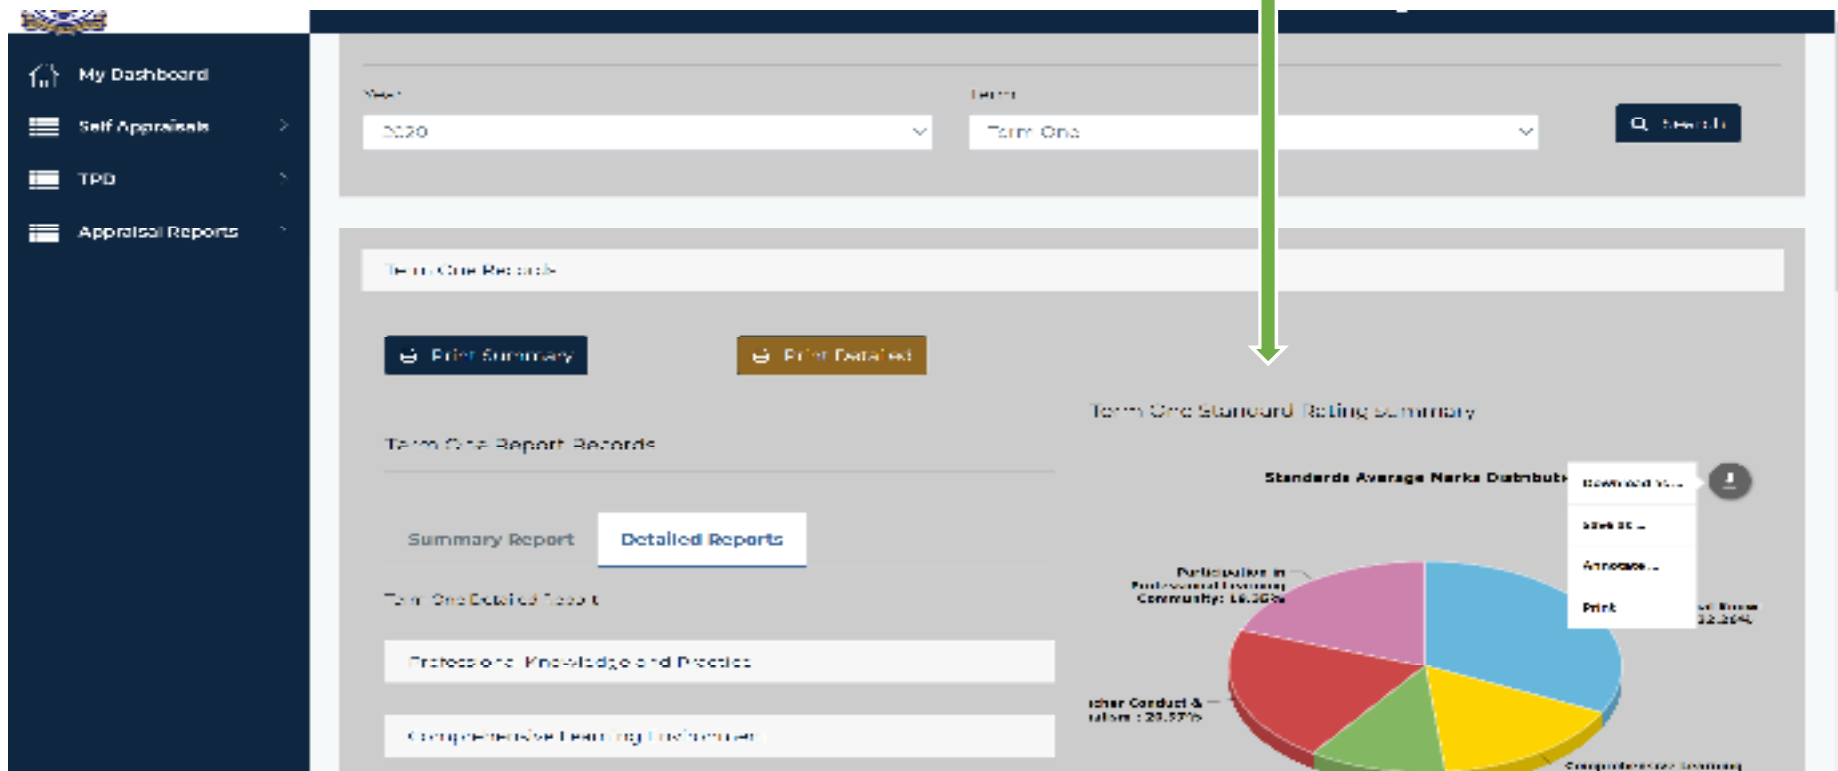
My Dashboard

Self Appraisals

TPD

Appraisal Reports

Year

2020

Term

Term One

Search

Term One Records

Print Summary

Print Detailed

Term One Report Records

Summary Report

Detailed Reports

Term One Detailed Report

Professional Knowledge and Practice

Comprehensive Learning Environment

Term One Standard Rating Summary

Standards Average Marks Distributi

Download

View

Annotate...

Print

Participation in Professional Learning Community: 16.36%

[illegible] 32.36%

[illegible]cher Conduct & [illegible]ation : 20.37%

Comprehensive Learning